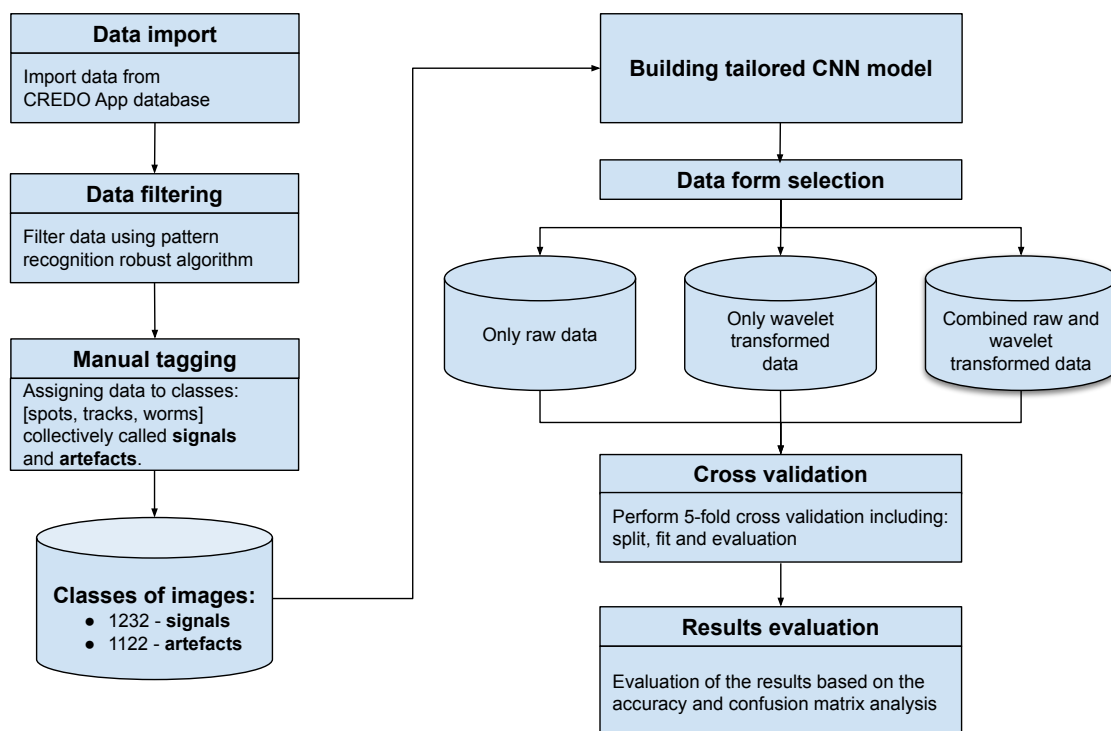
Data import

Import data from CREDO App database

Data filtering

Filter data using pattern recognition robust algorithm

Manual tagging

Assigning data to classes: [spots, tracks, worms] collectively called **signals** and **artefacts**.

**Classes of images:**
- 1232 - **signals**
- 1122 - **artefacts**

Building tailored CNN model

Data form selection

Only raw data

Only wavelet transformed data

Combined raw and wavelet transformed data

Cross validation

Perform 5-fold cross validation including: split, fit and evaluation

Results evaluation

Evaluation of the results based on the accuracy and confusion matrix analysis